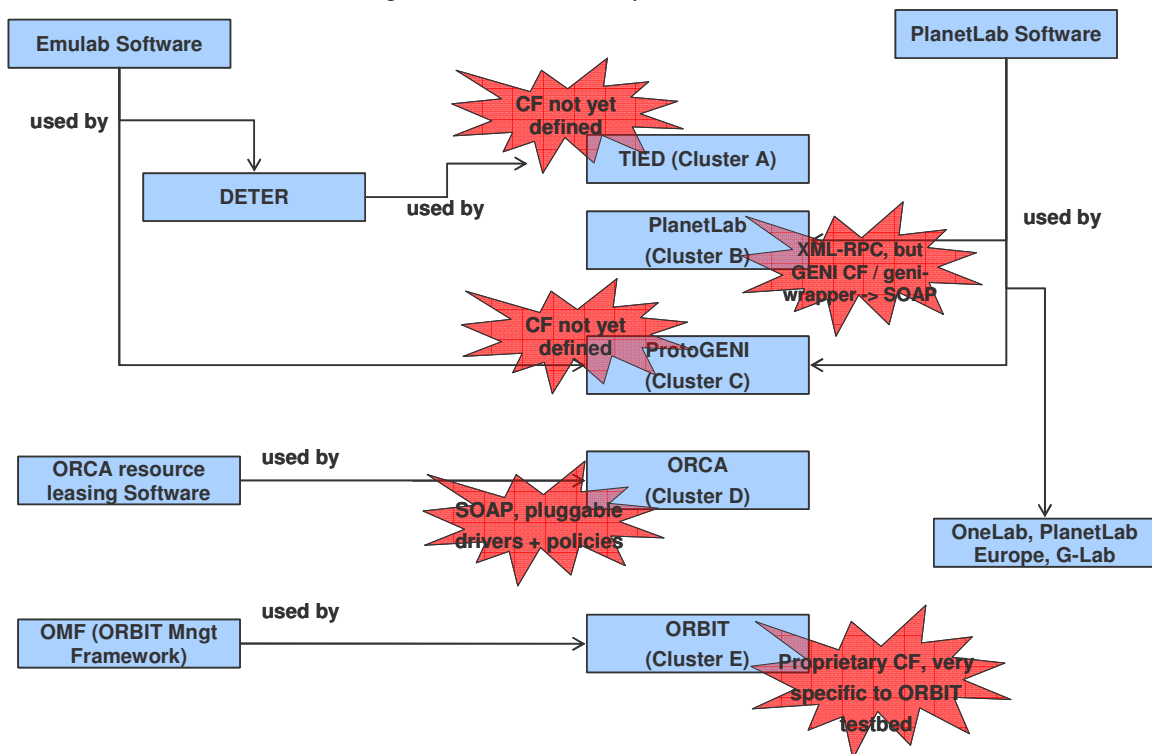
Emulab Software

PlanetLab Software

used by

CF not yet defined

TIED (Cluster A)

DETER

used by

used by

PlanetLab (Cluster B)

XML-RPC, but GENI CF / geni-wrapper -> SOAP

CF not yet defined

ProtoGENI (Cluster C)

ORCA resource leasing Software

used by

ORCA (Cluster D)

SOAP, pluggable drivers + policies

OneLab, PlanetLab Europe, G-Lab

OMF (ORBIT Mngt Framework)

used by

ORBIT (Cluster E)

Proprietary CF, very specific to ORBIT testbed